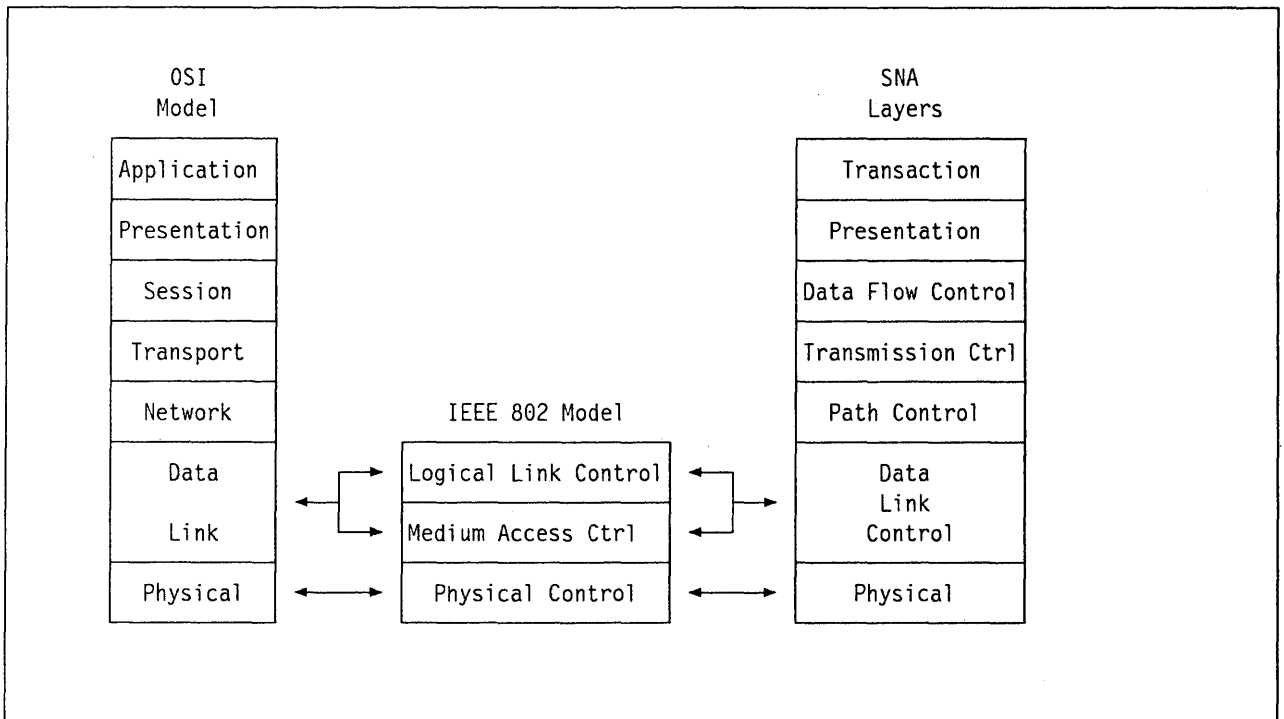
OSI Model

| Application |
|---|
| Presentation |
| Session |
| Transport |
| Network |
| Data Link |
| Physical |

IEEE 802 Model

| Logical Link Control |
|---|
| Medium Access Ctrl |
| Physical Control |

SNA Layers

| Transaction |
|---|
| Presentation |
| Data Flow Control |
| Transmission Ctrl |
| Path Control |
| Data Link Control |
| Physical |